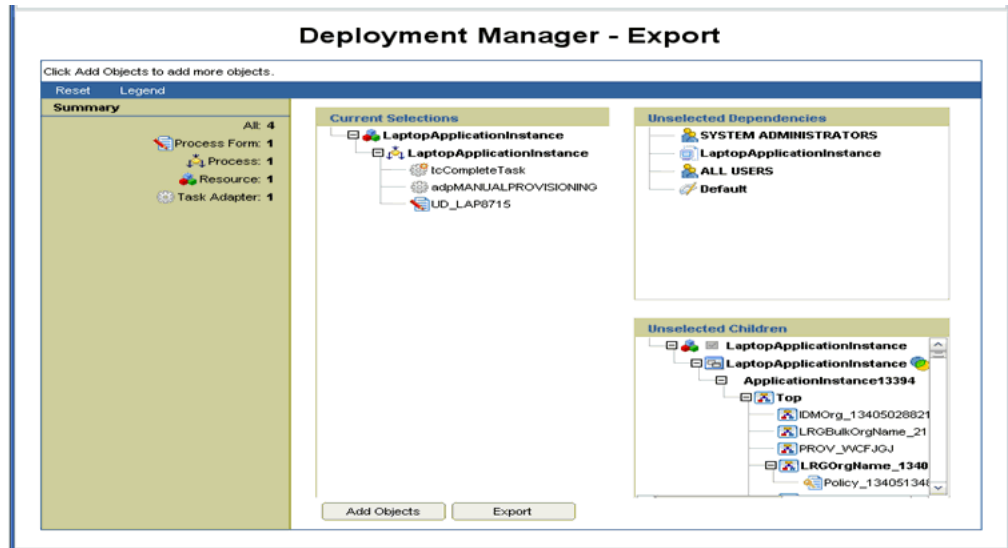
Deployment Manager - Export

Click Add Objects to add more objects.

Reset Legend

Summary

All: 4
Process Form: 1
Process: 1
Resource: 1
Task Adapter: 1

Current Selections

LaptopApplicationInstance
LaptopApplicationInstance
tcCompleteTask
adpMANUALPROVISIONING
UD_LAP8715

Unselected Dependencies

SYSTEM ADMINISTRATORS
LaptopApplicationInstance
ALL USERS
Default

Unselected Children

LaptopApplicationInstance
LaptopApplicationInstance
ApplicationInstance13394
Top
IDMOrg_13405028821
LRGBulkOrgName_21
PROV_WCFJGJ
LRGOrgName_1340
Policy_134051348

Add Objects Export